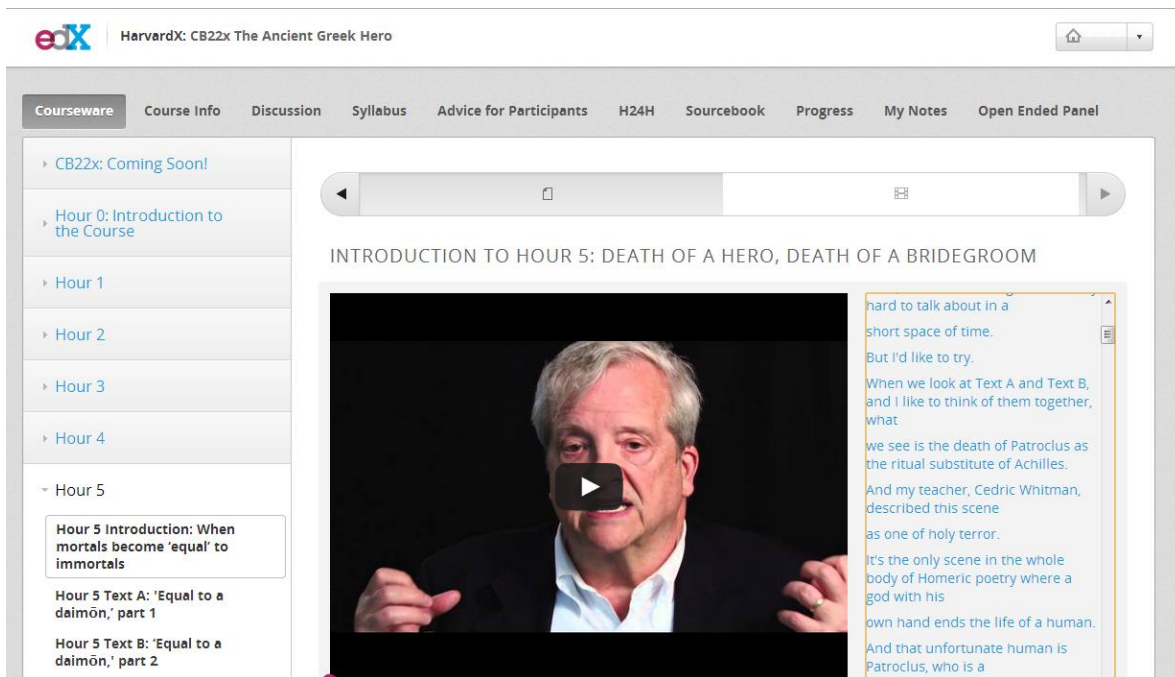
edX HarvardX: CB22x The Ancient Greek Hero

Courseware Course Info Discussion Syllabus Advice for Participants H24H Sourcebook Progress My Notes Open Ended Panel

CB22x: Coming Soon!

Hour 0: Introduction to the Course

Hour 1

Hour 2

Hour 3

Hour 4

Hour 5

Hour 5 Introduction: When mortals become 'equal' to immortals

Hour 5 Text A: 'Equal to a daimōn,' part 1

Hour 5 Text B: 'Equal to a daimōn,' part 2

INTRODUCTION TO HOUR 5: DEATH OF A HERO, DEATH OF A BRIDEGROOM

hard to talk about in a

short space of time.

But I'd like to try.

When we look at Text A and Text B, and I like to think of them together, what

we see is the death of Patroclus as the ritual substitute of Achilles.

And my teacher, Cedric Whitman, described this scene

as one of holy terror.

It's the only scene in the whole body of Homeric poetry where a god with his

own hand ends the life of a human.

And that unfortunate human is Patroclus, who is a